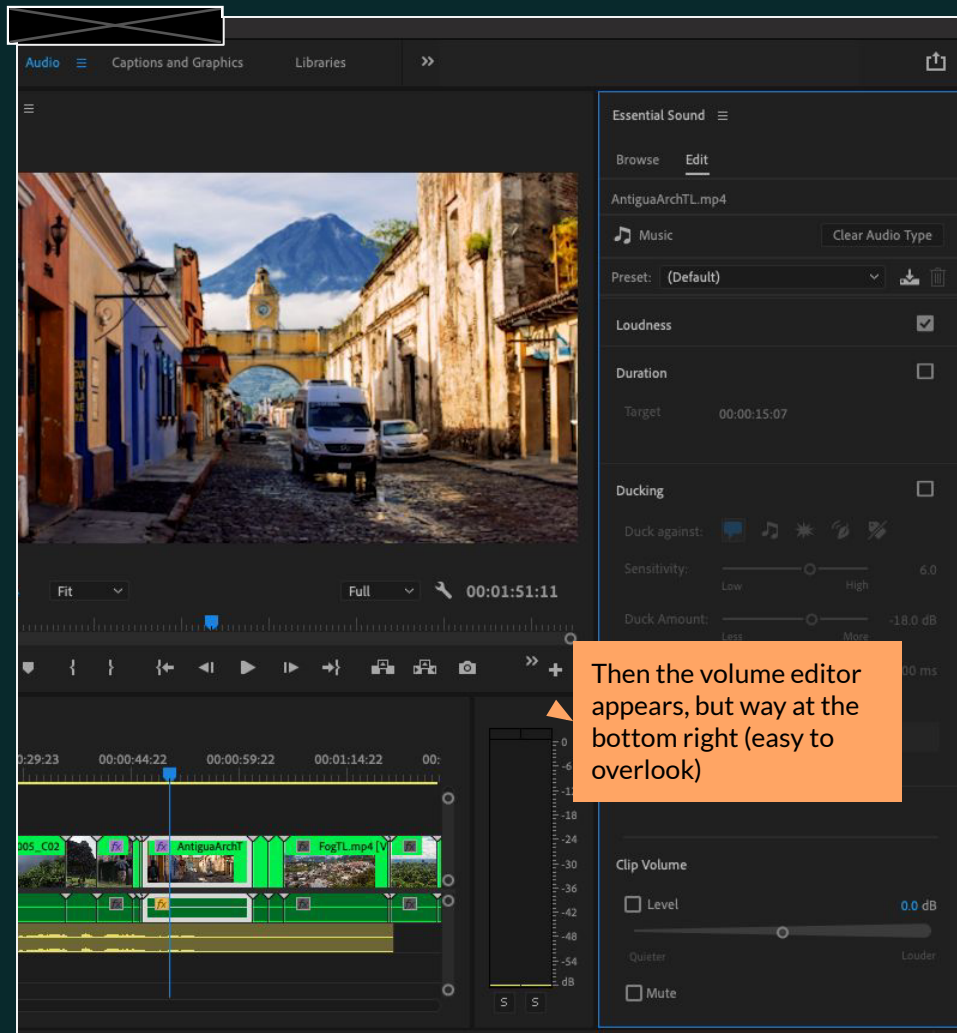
Audio
Captions and Graphics
Libraries
»

Essential Sound
Browse
Edit
AntiguaArchTL.mp4
Music
Clear Audio Type
Preset: (Default)
Loudness
Duration
Target 00:00:15:07
Ducking
Duck against:
Sensitivity: 6.0
Low High
Duck Amount: -18.0 dB
Less More
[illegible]00 ms

Then the volume editor appears, but way at the bottom right (easy to overlook)

Fit
Full
00:01:51:11

0:29:23 00:00:44:22 00:00:59:22 00:01:14:22 00:
005_C02
fx
AntiguaArchT
FogTL.mp4 [V
fx

0
-6
-12
-18
-24
-30
-36
-42
-48
-54
dB
S S

Clip Volume
Level 0.0 dB
Quieter Louder
Mute